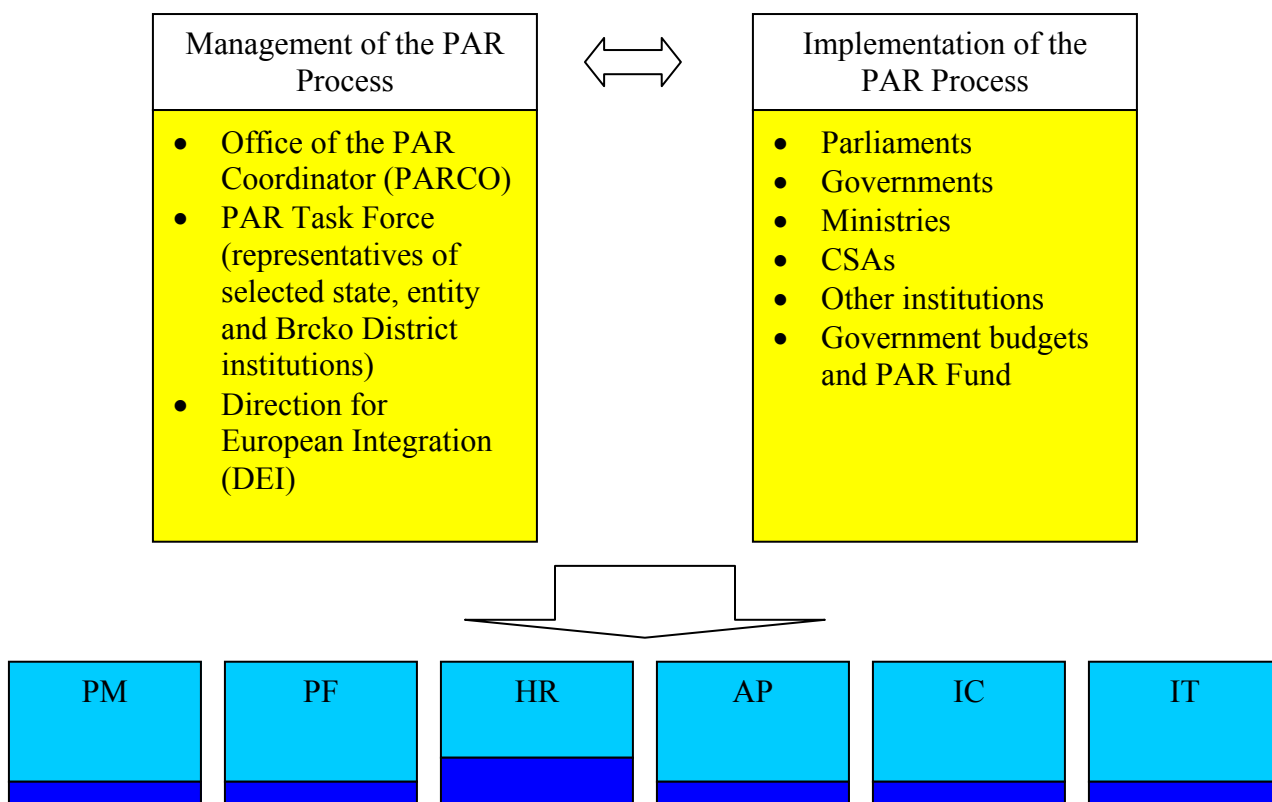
Management of the PAR Process

- Office of the PAR Coordinator (PARCO)
- PAR Task Force (representatives of selected state, entity and Brcko District institutions)
- Direction for European Integration (DEI)

Implementation of the PAR Process

- Parliaments
- Governments
- Ministries
- CSAs
- Other institutions
- Government budgets and PAR Fund

PM

PF

HR

AP

IC

IT